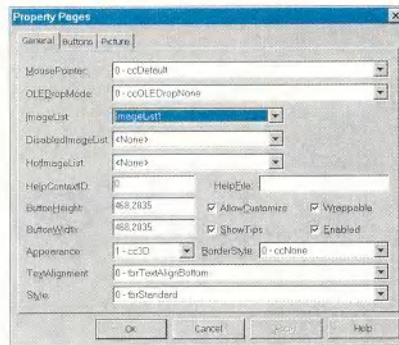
Property Pages

General | Buttons | Picture

MousePointer: 0 - ccDefault

OLEDropMode: 0 - ccOLEDropNone

ImageList: ImageList1

DisabledImageList: <None>

HotImageList: <None>

HelpContextID: 0

HelpFile:

ButtonHeight: 468,2835

AllowCustomize

Wrappable

ButtonWidth: 468,2835

ShowTips

Enabled

Appearance: 1 - cc3D

BorderStyle: 0 - ccNone

TextAlignment: 0 - tbrTextAlignBottom

Style: 0 - tbrStandard

OK

Cancel

Apply

Help